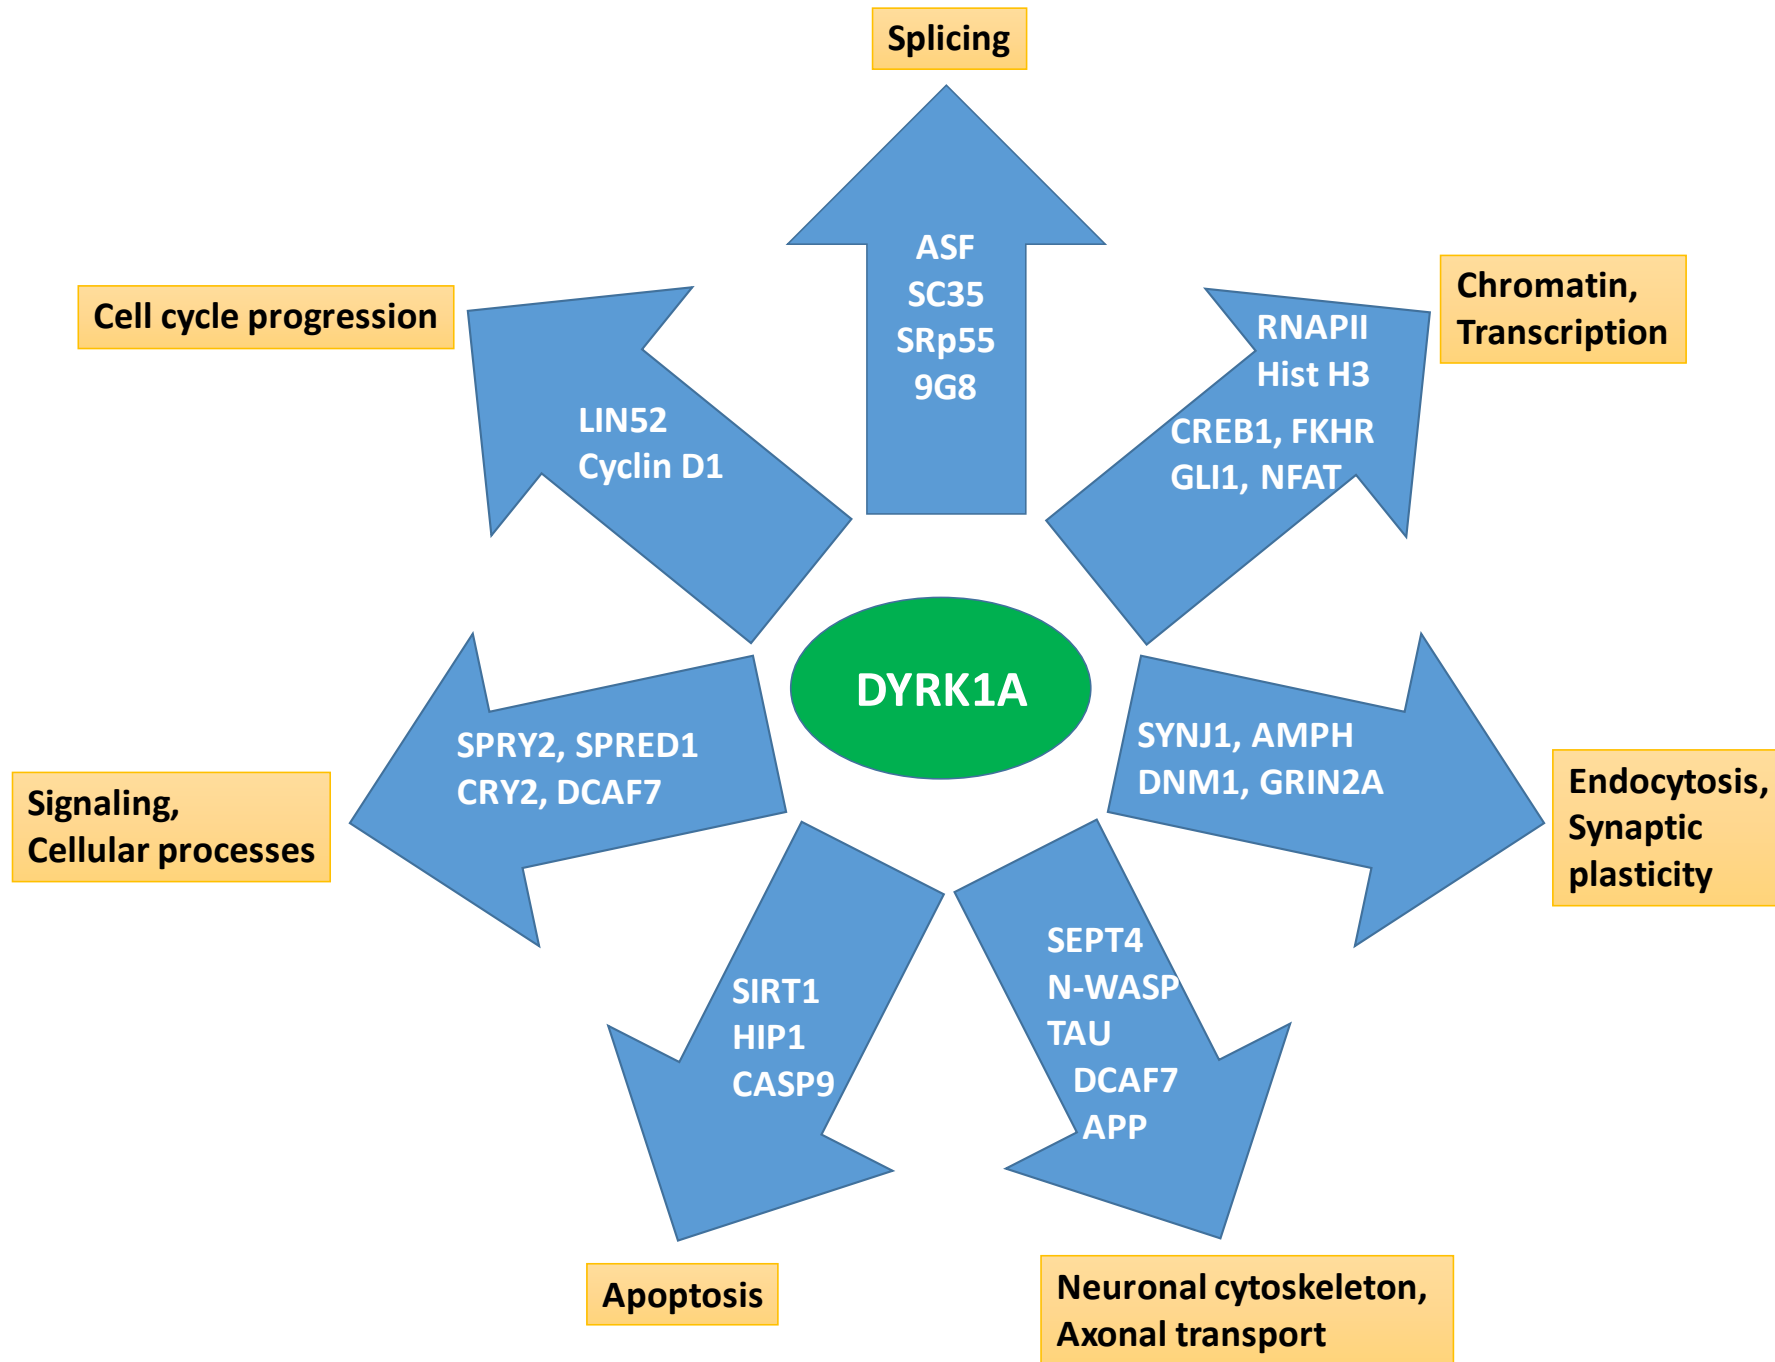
Splicing

ASF
SC35
SRp55
9G8

Cell cycle progression

LIN52
Cyclin D1

Chromatin, Transcription

RNAPII
Hist H3
CREB1, FKHR
GLI1, NFAT

DYRK1A

SPRY2, SPRED1
CRY2, DCAF7

Signaling, Cellular processes

SYNJ1, AMPH
DNM1, GRIN2A

Endocytosis, Synaptic plasticity

SIRT1
HIP1
CASP9

SEPT4
N-WASP
TAU
DCAF7
APP

Apoptosis

Neuronal cytoskeleton, Axonal transport